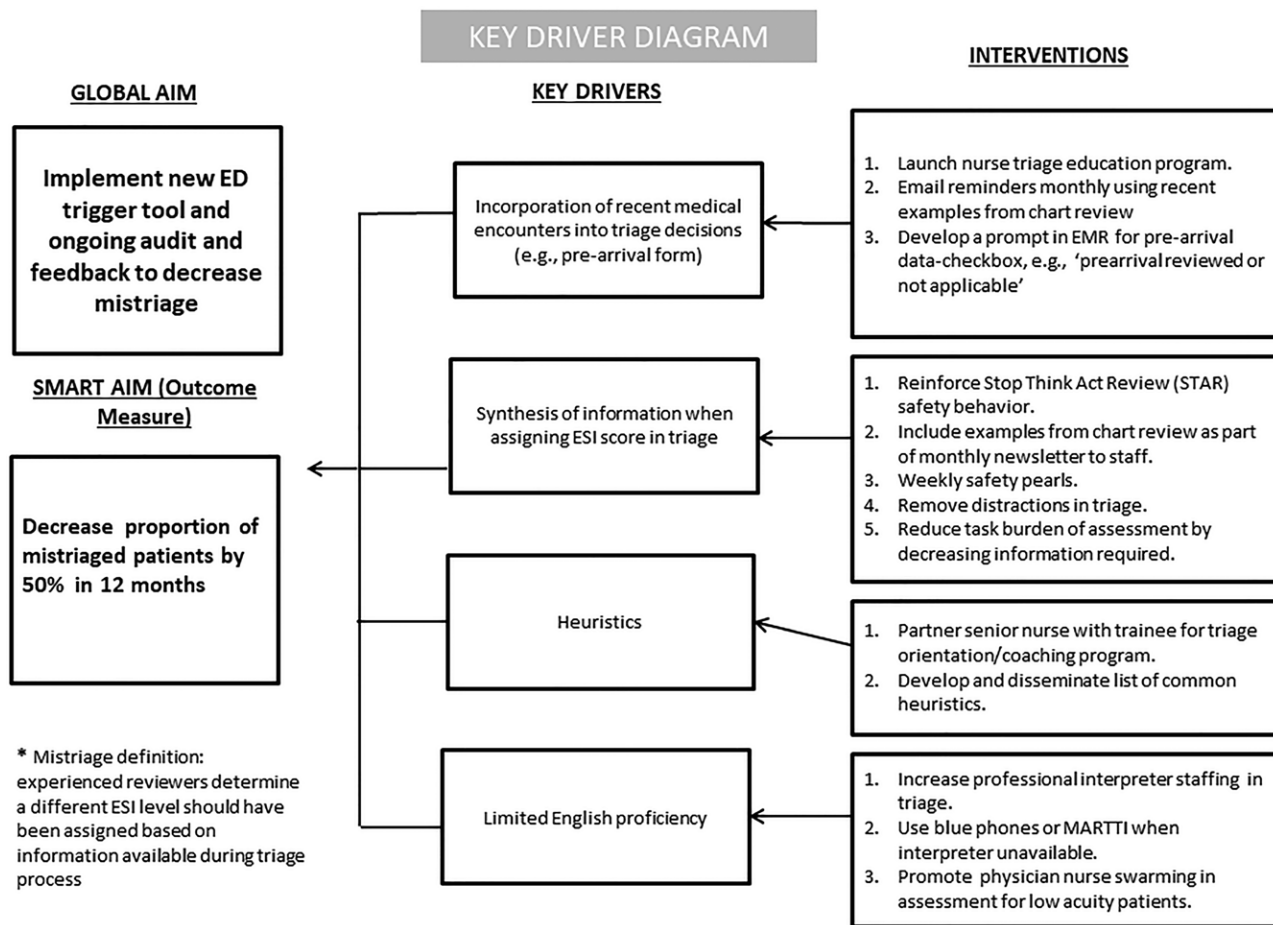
KEY DRIVER DIAGRAM

GLOBAL AIM

Implement new ED trigger tool and ongoing audit and feedback to decrease mistriage

SMART AIM (Outcome Measure)

Decrease proportion of mistriaged patients by 50% in 12 months

* Mistriage definition: experienced reviewers determine a different ESI level should have been assigned based on information available during triage process

KEY DRIVERS

Incorporation of recent medical encounters into triage decisions (e.g., pre-arrival form)

Synthesis of information when assigning ESI score in triage

Heuristics

Limited English proficiency

INTERVENTIONS

1. Launch nurse triage education program.
2. Email reminders monthly using recent examples from chart review
3. Develop a prompt in EMR for pre-arrival data-checkbox, e.g., 'prearrival reviewed or not applicable'

1. Reinforce Stop Think Act Review (STAR) safety behavior.
2. Include examples from chart review as part of monthly newsletter to staff.
3. Weekly safety pearls.
4. Remove distractions in triage.
5. Reduce task burden of assessment by decreasing information required.

1. Partner senior nurse with trainee for triage orientation/coaching program.
2. Develop and disseminate list of common heuristics.

1. Increase professional interpreter staffing in triage.
2. Use blue phones or MARTTI when interpreter unavailable.
3. Promote physician nurse swarming in assessment for low acuity patients.